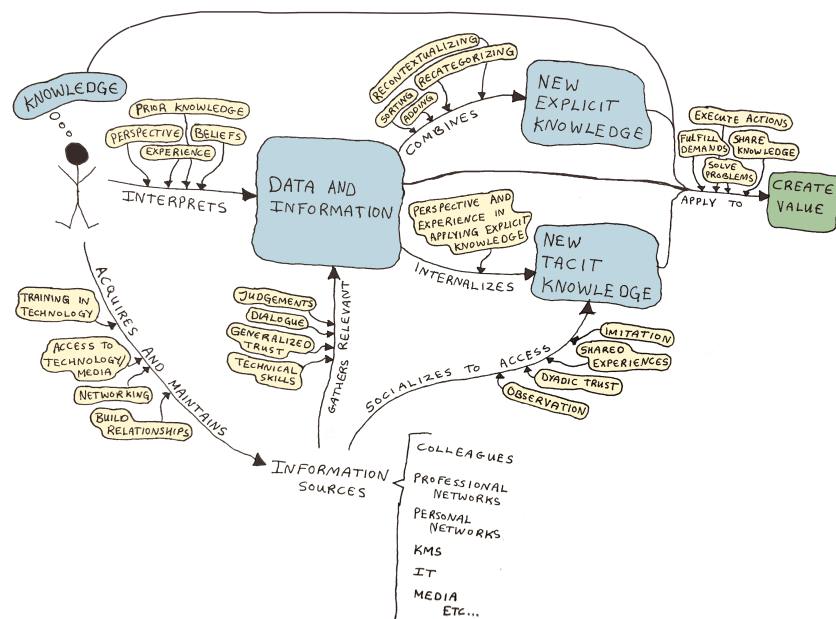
KNOWLEDGE

PRIOR KNOWLEDGE
PERSPECTIVE
BELIEFS
EXPERIENCE

INTERPRETS

DATA AND INFORMATION

RECONTEXTUALIZING
RECATEGORIZING
SORTING
ADDING

COMBINES

NEW EXPLICIT KNOWLEDGE

EXECUTE ACTIONS
FULFILL DEMANDS
SHARE KNOWLEDGE
SOLVE PROBLEMS

APPLY TO

CREATE VALUE

PERSPECTIVE AND EXPERIENCE IN APPLYING EXPLICIT KNOWLEDGE

INTERNALIZES

NEW TACIT KNOWLEDGE

ACQUIRES AND MAINTAINS

TRAINING IN TECHNOLOGY
ACCESS TO TECHNOLOGY/ MEDIA
NETWORKING
BUILD RELATIONSHIPS

JUDGEMENTS
DIALOGUE
GENERALIZED TRUST
TECHNICAL SKILLS

GATHERS RELEVANT

SOCIALIZES TO ACCESS

IMITATION
SHARED EXPERIENCES
DYADIC TRUST
OBSERVATION

INFORMATION SOURCES

COLLEAGUES
PROFESSIONAL NETWORKS
PERSONAL NETWORKS
KMS
IT
MEDIA ETC...